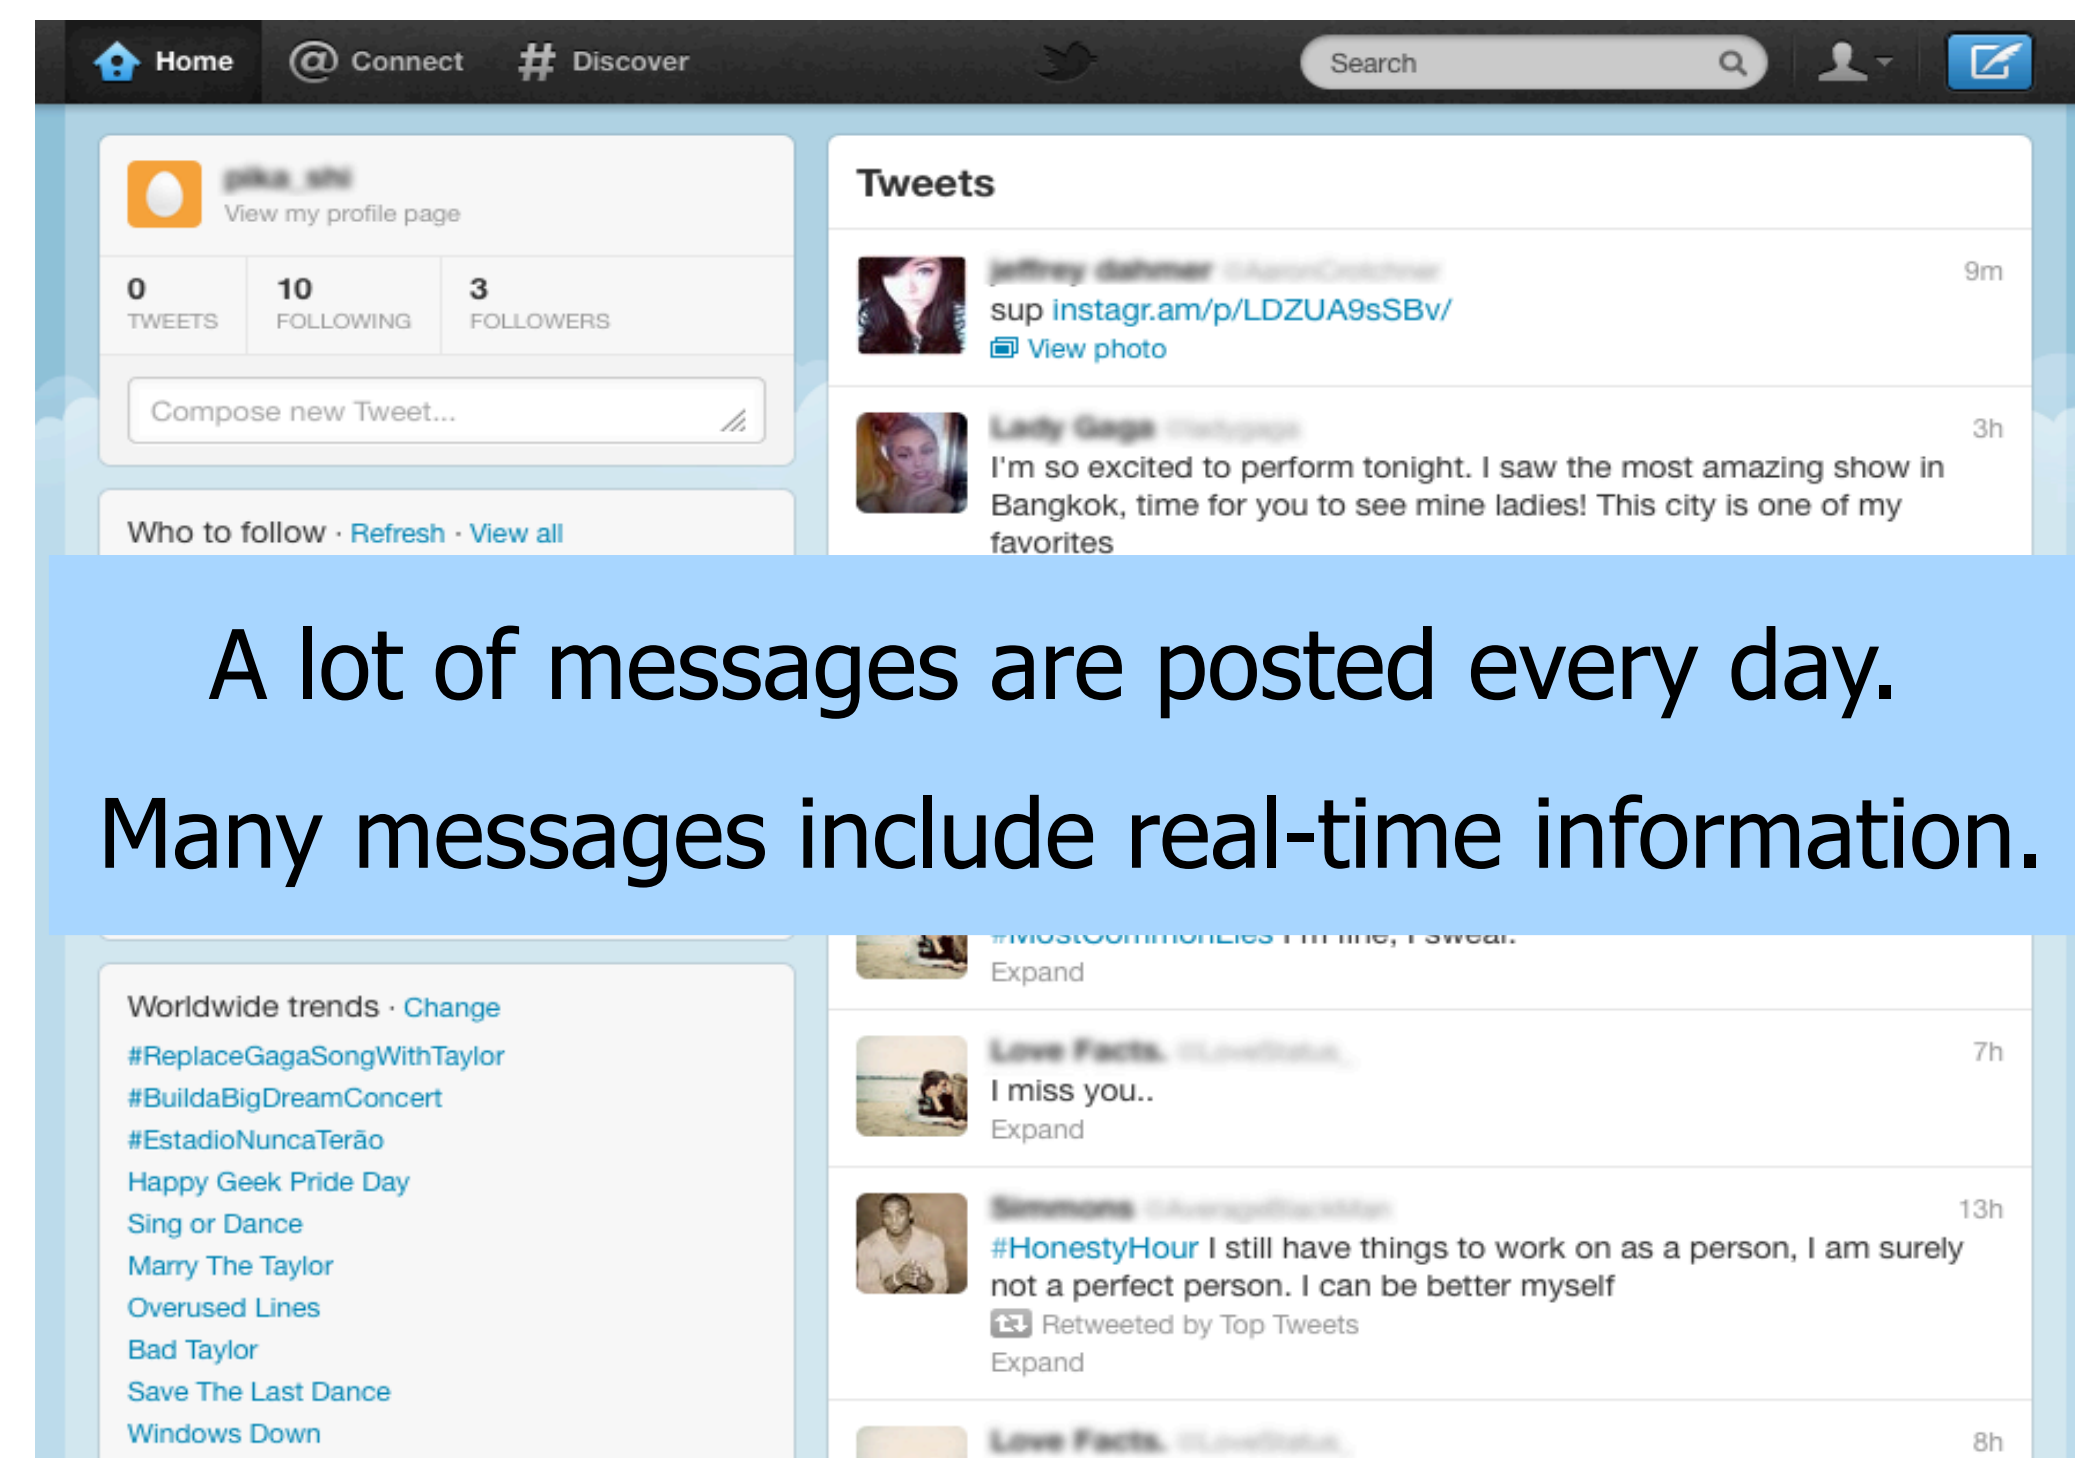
Home Connect Discover Search

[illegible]
View my profile page

0 TWEETS
10 FOLLOWING
3 FOLLOWERS

Compose new Tweet...

Who to follow · Refresh · View all

Tweets

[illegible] 9m
sup instagr.am/p/LDZUA9sSBv/
View photo

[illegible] 3h
I'm so excited to perform tonight. I saw the most amazing show in Bangkok, time for you to see mine ladies! This city is one of my favorites

A lot of messages are posted every day.

Many messages include real-time information.

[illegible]
Expand

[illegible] 7h
I miss you..
Expand

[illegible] 13h
#HonestyHour I still have things to work on as a person, I am surely not a perfect person. I can be better myself
Retweeted by Top Tweets
Expand

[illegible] 8h

Worldwide trends · Change
#ReplaceGagaSongWithTaylor
#BuildaBigDreamConcert
#EstadioNuncaTerão
Happy Geek Pride Day
Sing or Dance
Marry The Taylor
Overused Lines
Bad Taylor
Save The Last Dance
Windows Down